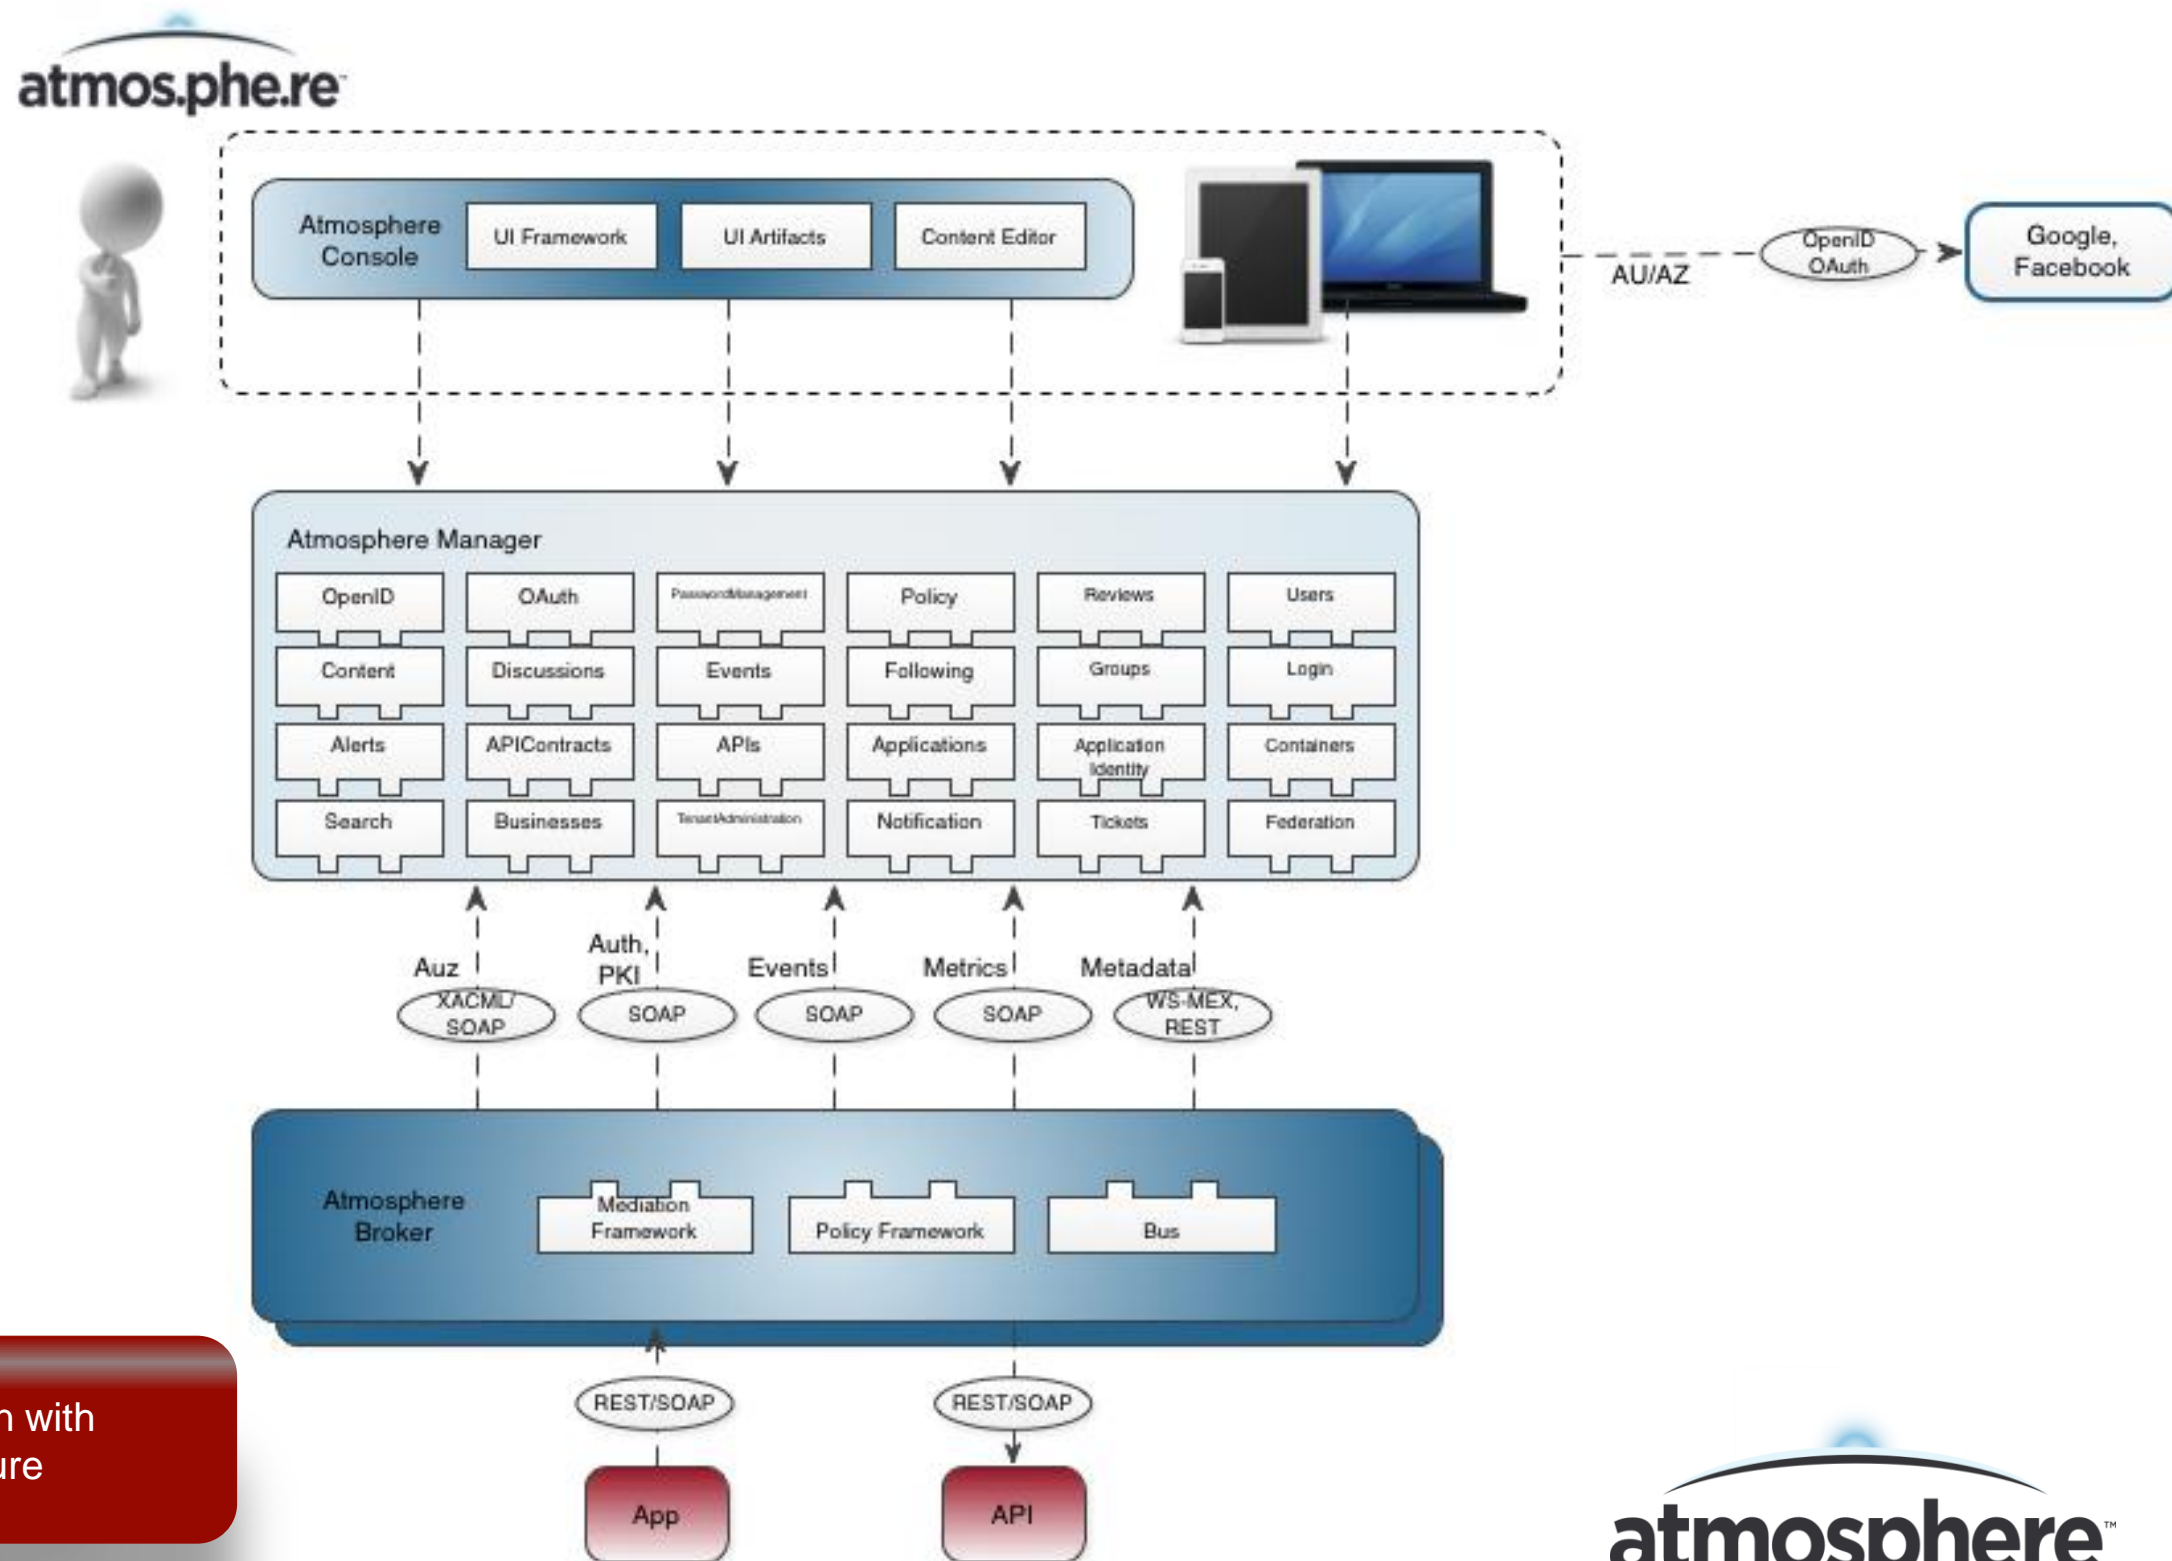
atmos.phe.re

Atmosphere Console

UI Framework

UI Artifacts

Content Editor

AU/AZ

OpenID OAuth

Google, Facebook

Atmosphere Manager

| OpenID | OAuth | PasswordManagement | Policy | Reviews | Users |
|---|---|---|---|---|---|
| Content | Discussions | Events | Following | Groups | Login |
| Alerts | APIContracts | APIs | Applications | Application Identity | Containers |
| Search | Businesses | TenantAdministration | Notification | Tickets | Federation |

Auz

XACML/ SOAP

Auth, PKI

SOAP

Events

SOAP

Metrics

SOAP

Metadata

WS-MEX, REST

Atmosphere Broker

Mediation Framework

Policy Framework

Bus

REST/SOAP

REST/SOAP

App

API

n with
ure

atmosphere™